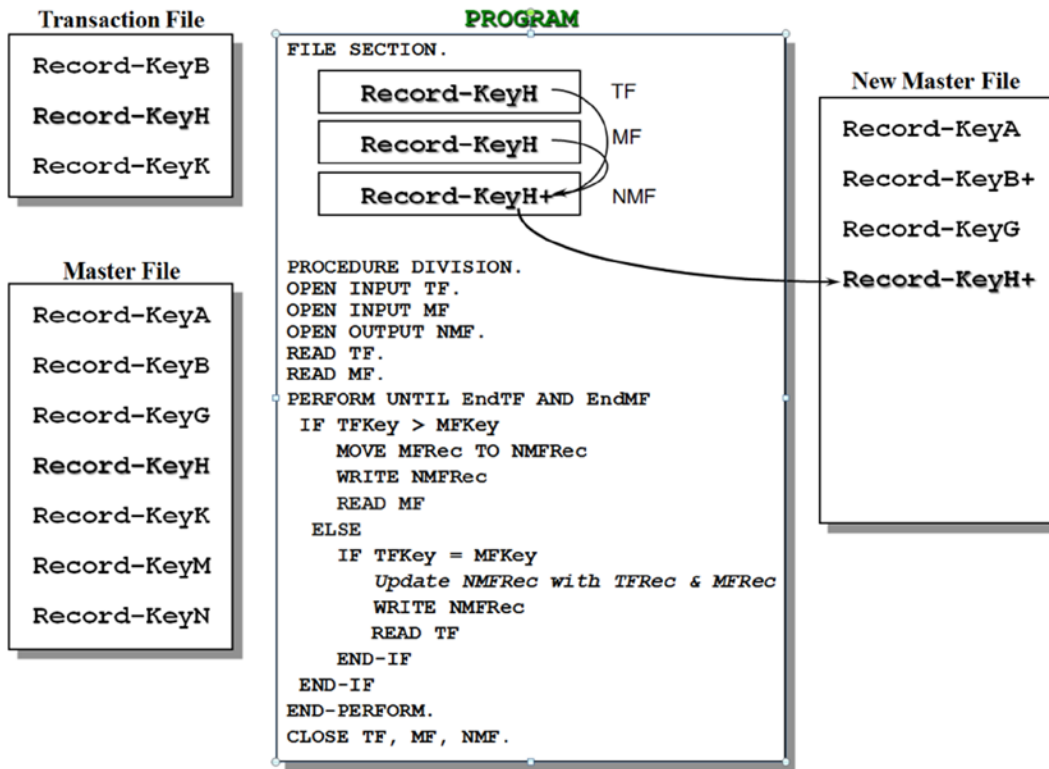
Transaction File

Record-KeyB
Record-KeyH
Record-KeyK

Master File

Record-KeyA
Record-KeyB
Record-KeyG
Record-KeyH
Record-KeyK
Record-KeyM
Record-KeyN

PROGRAM

FILE SECTION.

Record-KeyH TF
Record-KeyH MF
Record-KeyH+ NMF

PROCEDURE DIVISION.
OPEN INPUT TF.
OPEN INPUT MF
OPEN OUTPUT NMF.
READ TF.
READ MF.
PERFORM UNTIL EndTF AND EndMF
IF TFKey > MFKey
MOVE MFRec TO NMFRec
WRITE NMFRec
READ MF
ELSE
IF TFKey = MFKey
Update NMFRec with TFRec & MFRec
WRITE NMFRec
READ TF
END-IF
END-IF
END-PERFORM.
CLOSE TF, MF, NMF.

New Master File

Record-KeyA
Record-KeyB+
Record-KeyG
Record-KeyH+